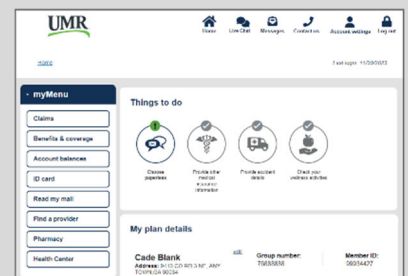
UMR

Home Live Chat Messages Contact us Account settings Log out

Home

Last login: 11/20/2023

myMenu

Claims

Benefits & coverage

Account balances

ID card

Read my mail

Find a provider

Pharmacy

Health Center

Things to do

Choose paperless

Provide other medical insurance information

Provide accident details

Check your wellness activities

My plan details

Cade Blank

Address: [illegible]

edit

Group number: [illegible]

Member ID: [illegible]